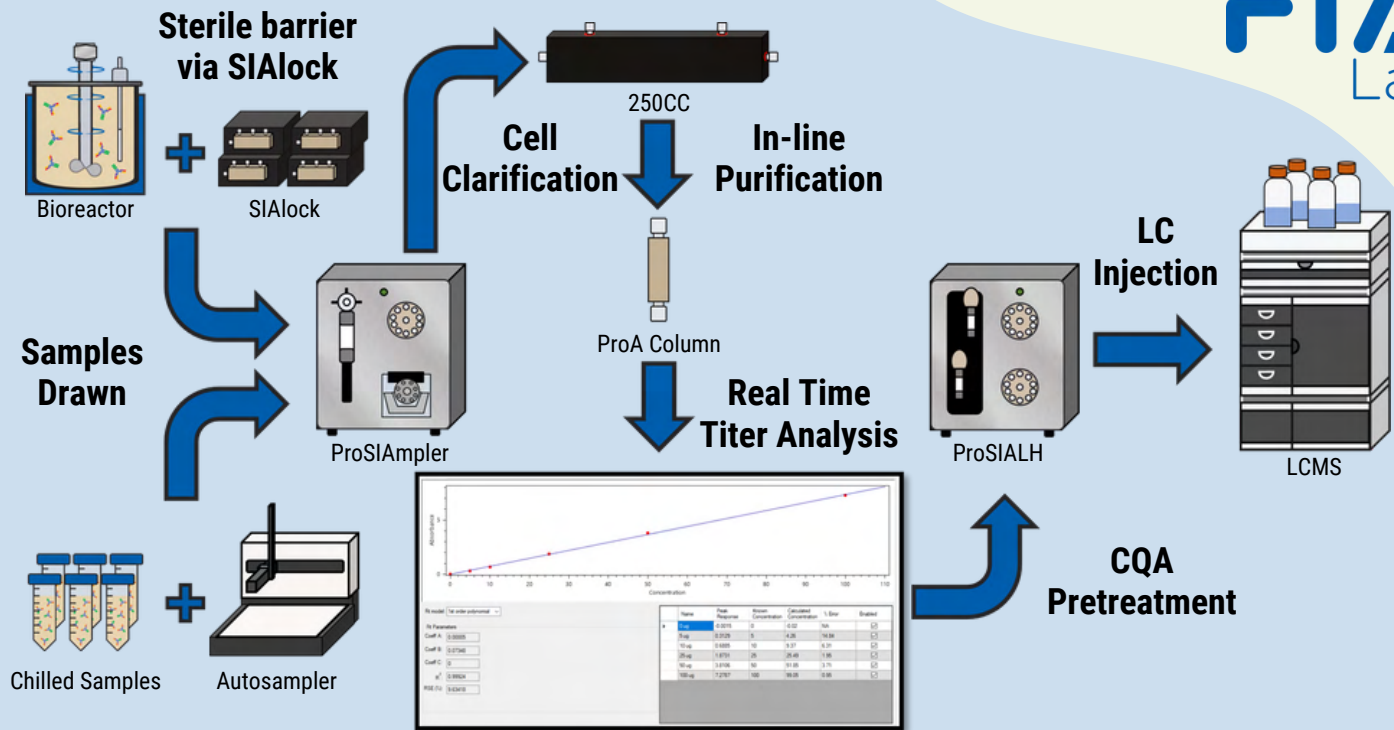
Sterile barrier via SIAlock

Bioreactor

SIAlock

250CC

Cell Clarification

In-line Purification

ProA Column

Samples Drawn

ProSIAmpler

Real Time Titer Analysis

ProSIALH

LC Injection

LCMS

CQA Pretreatment

Chilled Samples

Autosampler

FIA
La

Absorbance

Concentration

Fit model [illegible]

Fit Parameters

Coeff A: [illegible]

Coeff B: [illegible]

Coeff C: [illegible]

$R^2$: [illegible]

RSE (%): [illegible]

| | Name | Peak Response | Known Concentration | Calculated Concentration | % Error | Enabled |
|---|---|---|---|---|---|---|
| | 0-ug | 0.0075 | 0 | -0.02 | NA | |
| | 5-ug | 0.3129 | 5 | 4.26 | 14.84 | |
| | 10-ug | 0.6005 | 10 | 9.37 | 6.31 | |
| | 25-ug | 1.6701 | 25 | 25.46 | 1.85 | |
| | 50-ug | 3.6106 | 50 | 51.85 | 3.71 | |
| | 100-ug | 7.2767 | 100 | 99.05 | 0.95 | |